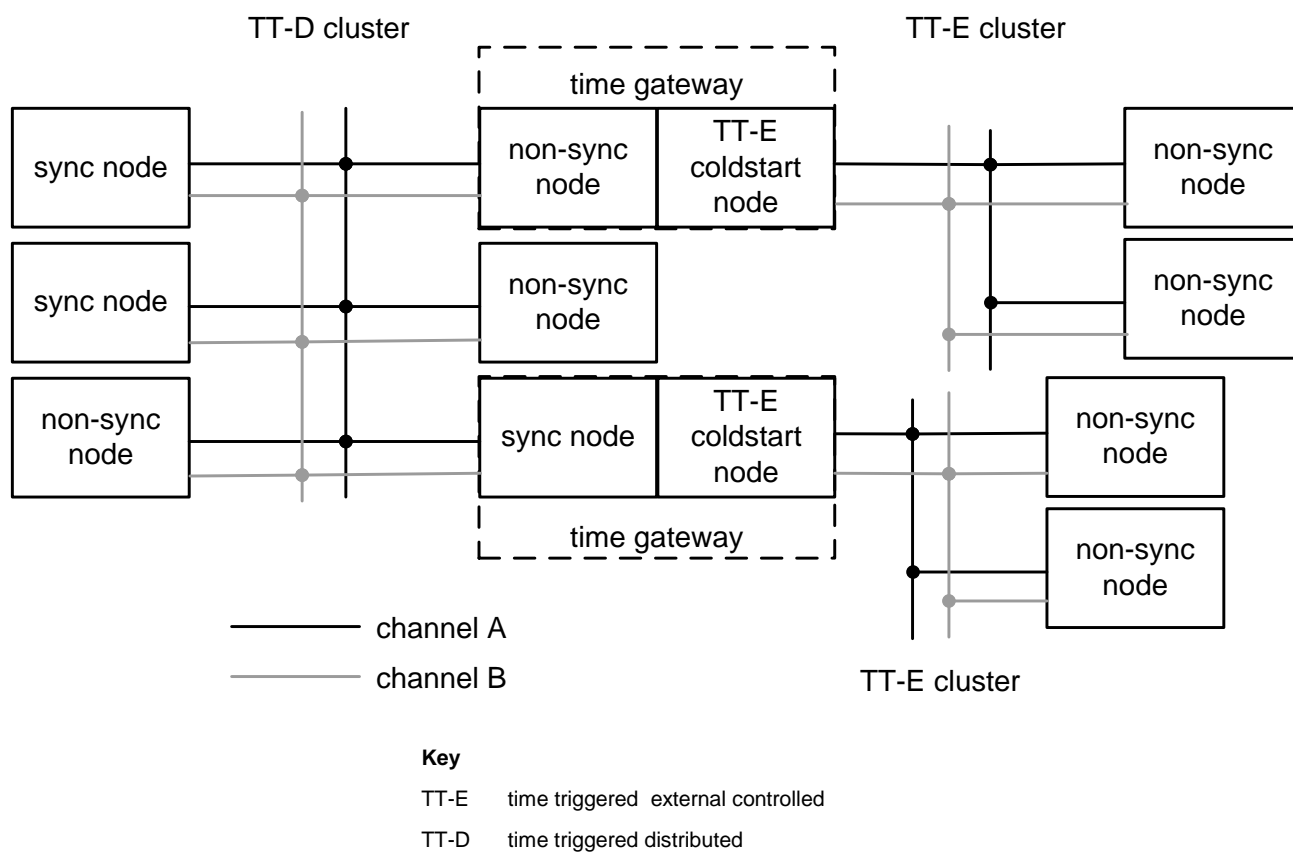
TT-D cluster

TT-E cluster

time gateway

sync node

non-sync node

TT-E coldstart node

non-sync node

sync node

non-sync node

non-sync node

non-sync node

sync node

TT-E coldstart node

non-sync node

time gateway

non-sync node

channel A

channel B

TT-E cluster

**Key**

TT-E time triggered external controlled

TT-D time triggered distributed